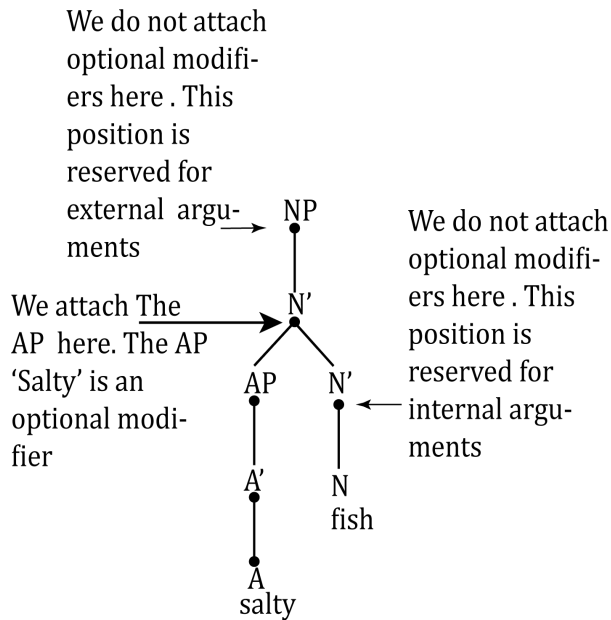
We do not attach optional modifiers here . This position is reserved for external arguments

NP

We do not attach optional modifiers here . This position is reserved for internal arguments

We attach The AP here. The AP 'Salty' is an optional modifier

N'

AP

N'

A'

N
fish

A
salty